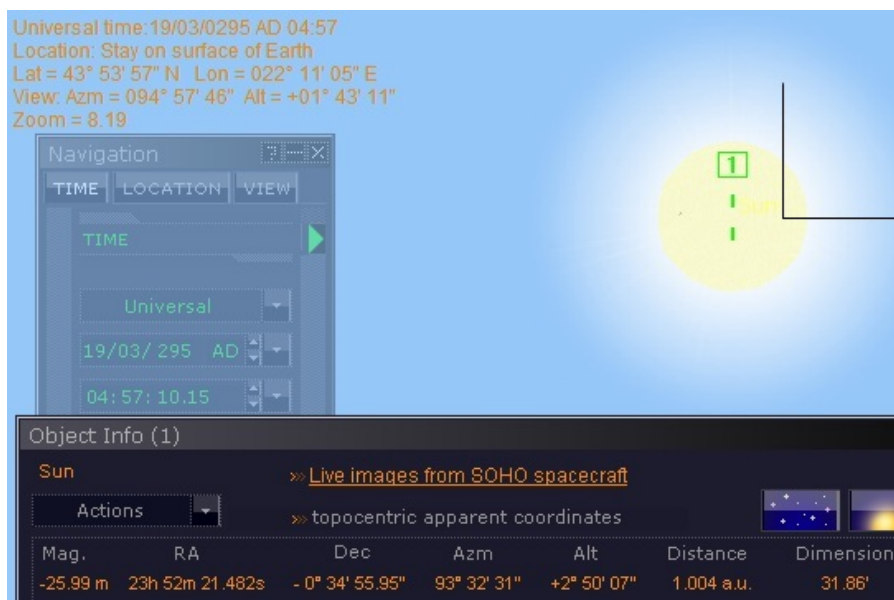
Universal time:19/03/0295 AD 04:57
Location: Stay on surface of Earth
Lat = 43° 53' 57" N Lon = 022° 11' 05" E
View: Azm = 094° 57' 46" Alt = +01° 43' 11"
Zoom = 8.19

Navigation

TIME LOCATION VIEW

TIME

Universal

19/03/ 295 AD

04: 57: 10.15

1

Sun

Object Info (1)

Sun

» Live images from SOHO spacecraft

Actions

» topocentric apparent coordinates

| Mag. | RA | Dec | Azm | Alt | Distance | Dimension |
|---|---|---|---|---|---|---|
| -25.99 m | 23h 52m 21.482s | - 0° 34' 55.95" | 93° 32' 31" | +2° 50' 07" | 1.004 a.u. | 31.86' |